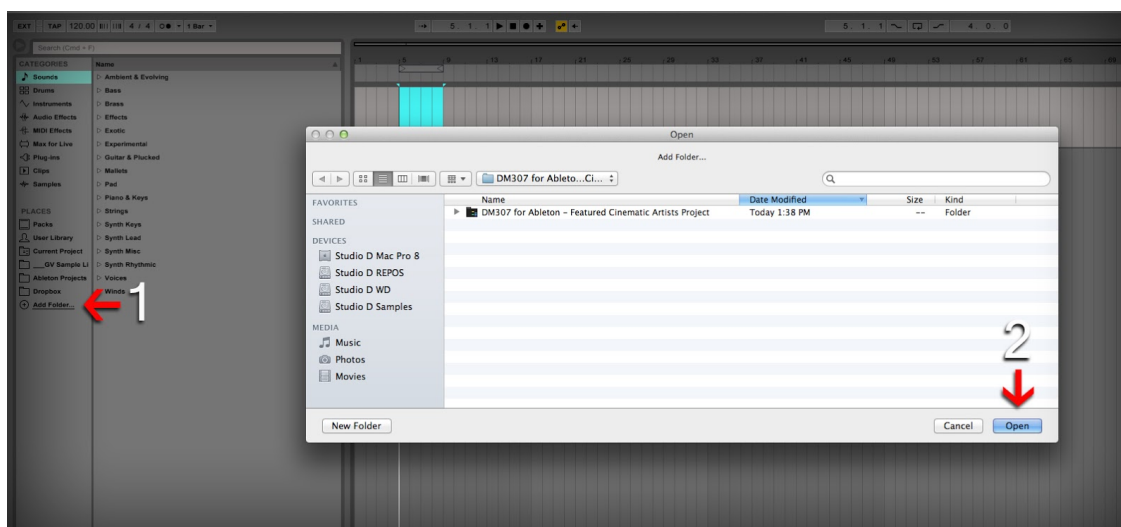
EXT TAP 120.00 4 / 4 1 Bar

5 1 1

5 1 1 4 0 0

Search (Cmd + F)

CATEGORIES
Sounds
Drums
Instruments
Audio Effects
MIDI Effects
Max for Live
Plug-ins
Clips
Samples

PLACES
Packs
User Library
Current Project
___GV Sample Li
Ableton Projects
Dropbox
Add Folder...

Name
Ambient & Evolving
Bass
Brass
Effects
Exotic
Experimental
Guitar & Plucked
Mallets
Pad
Piano & Keys
Strings
Synth Keys
Synth Lead
Synth Misc
Synth Rhythmic
Voices
Winds

1

Open

Add Folder...

DM307 for Ableto...Ci...

FAVORITES
SHARED
DEVICES
Studio D Mac Pro 8
Studio D REPOS
Studio D WD
Studio D Samples
MEDIA
Music
Photos
Movies

| Name | Date Modified | Size | Kind |
|---|---|---|---|
| DM307 for Ableton – Featured Cinematic Artists Project | Today 1:38 PM | -- | Folder |

2

New Folder

Cancel Open